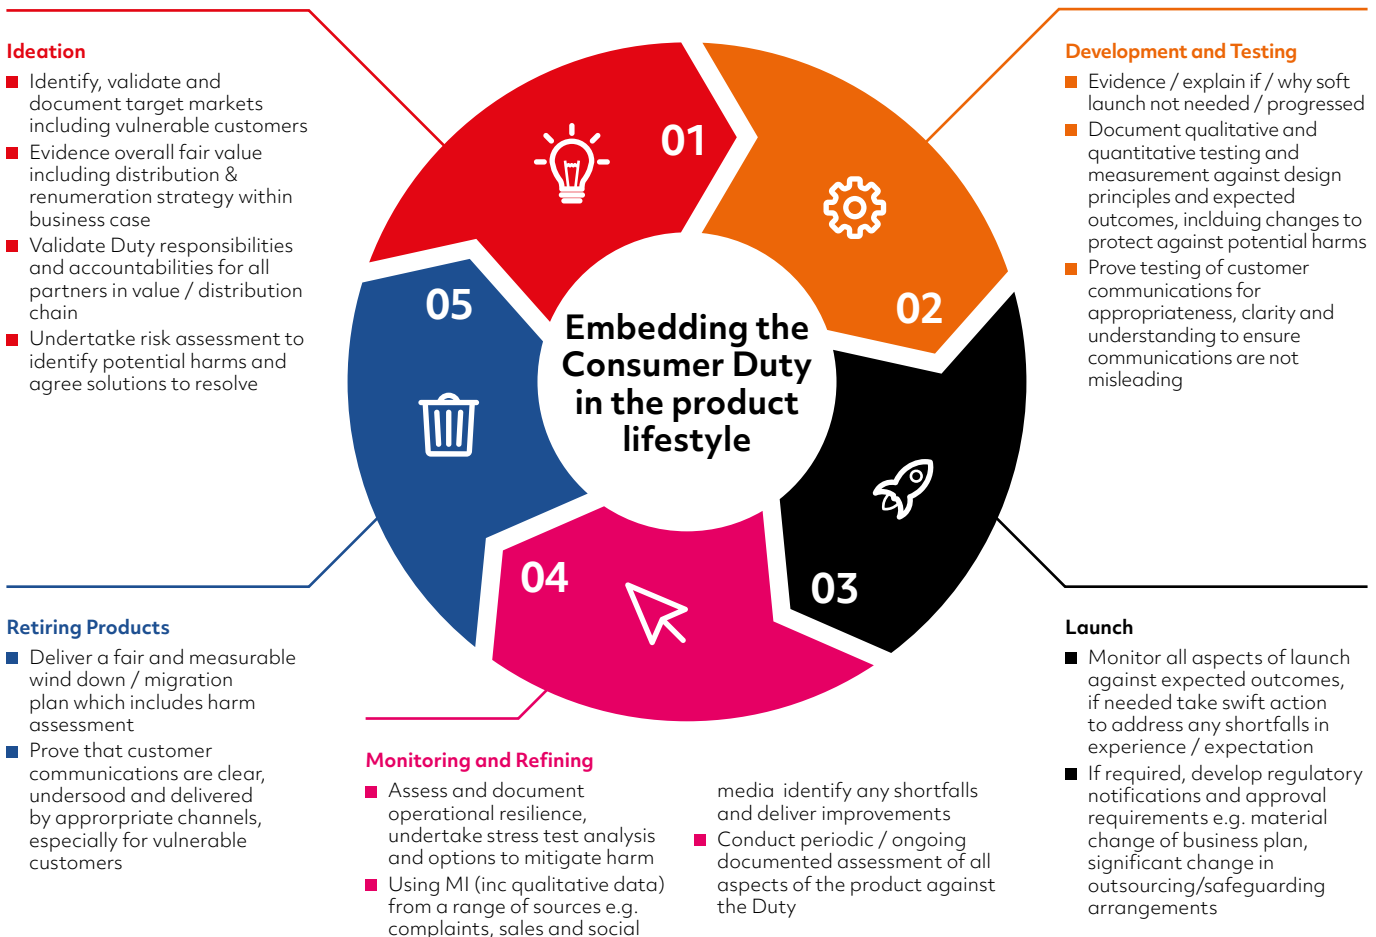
Ideation

- Identify, validate and document target markets including vulnerable customers
- Evidence overall fair value including distribution & renumeration strategy within business case
- Validate Duty responsibilities and accountabilities for all partners in value / distribution chain
- Undertatke risk assessment to identify potential harms and agree solutions to resolve

Development and Testing

- Evidence / explain if / why soft launch not needed / progressed
- Document qualitative and quantitative testing and measurement against design principles and expected outcomes, inclduing changes to protect against potential harms
- Prove testing of customer communications for appropriateness, clarity and understanding to ensure communications are not misleading

01

02

03

04

05

Embedding the Consumer Duty in the product lifestyle

Retiring Products

- Deliver a fair and measurable wind down / migration plan which includes harm assessment
- Prove that customer communications are clear, undersood and delivered by apprornpriate channels, especially for vulnerable customers

Monitoring and Refining

- Assess and document operational resilience, undertake stress test analysis and options to mitigate harm
- Using MI (inc qualitative data) from a range of sources e.g. complaints, sales and social media identify any shortfalls and deliver improvements
- Conduct periodic / ongoing documented assessment of all aspects of the product against the Duty

Launch

- Monitor all aspects of launch against expected outcomes, if needed take swift action to address any shortfalls in experience / expectation
- If required, develop regulatory notifications and approval requirements e.g. material change of business plan, significant change in outsourcing/safeguarding arrangements